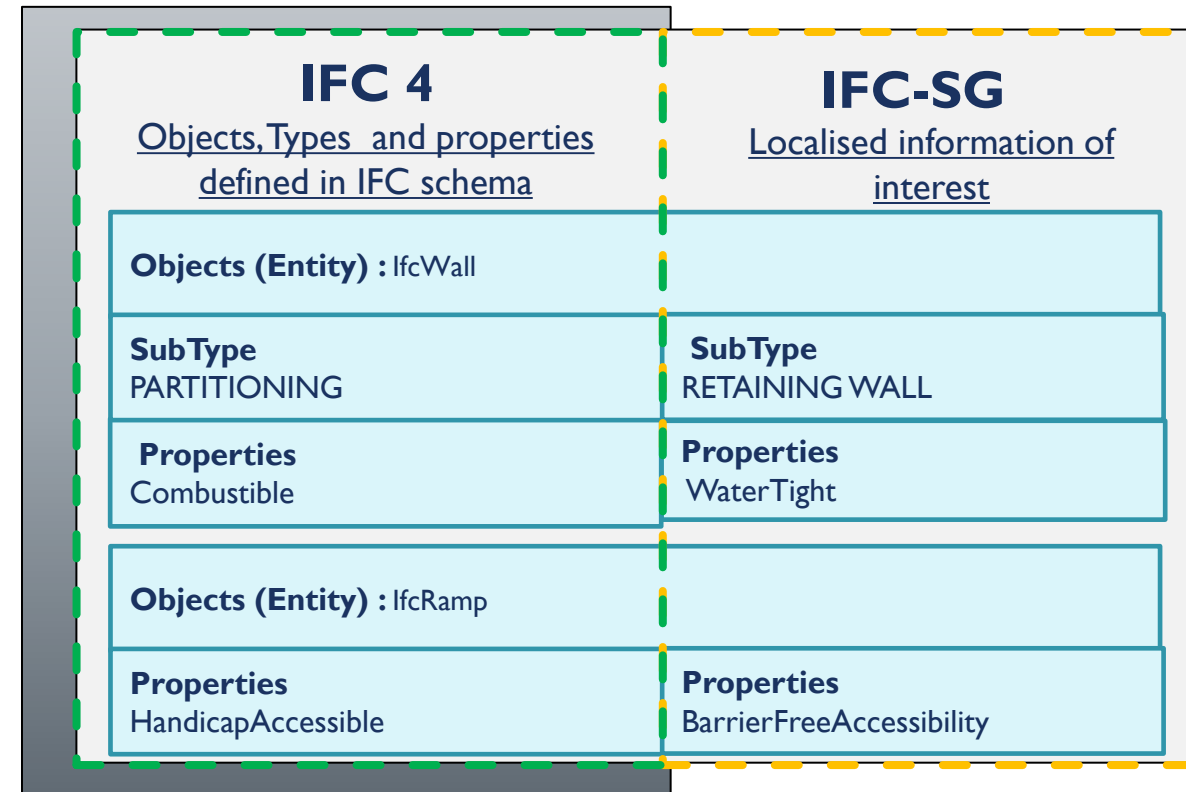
IFC 4

Objects, Types and properties defined in IFC schema

IFC-SG

Localised information of interest

Objects (Entity) : IfcWall

SubType
PARTITIONING

SubType
RETAINING WALL

Properties
Combustible

Properties
WaterTight

Objects (Entity) : IfcRamp

Properties
HandicapAccessible

Properties
BarrierFreeAccessibility